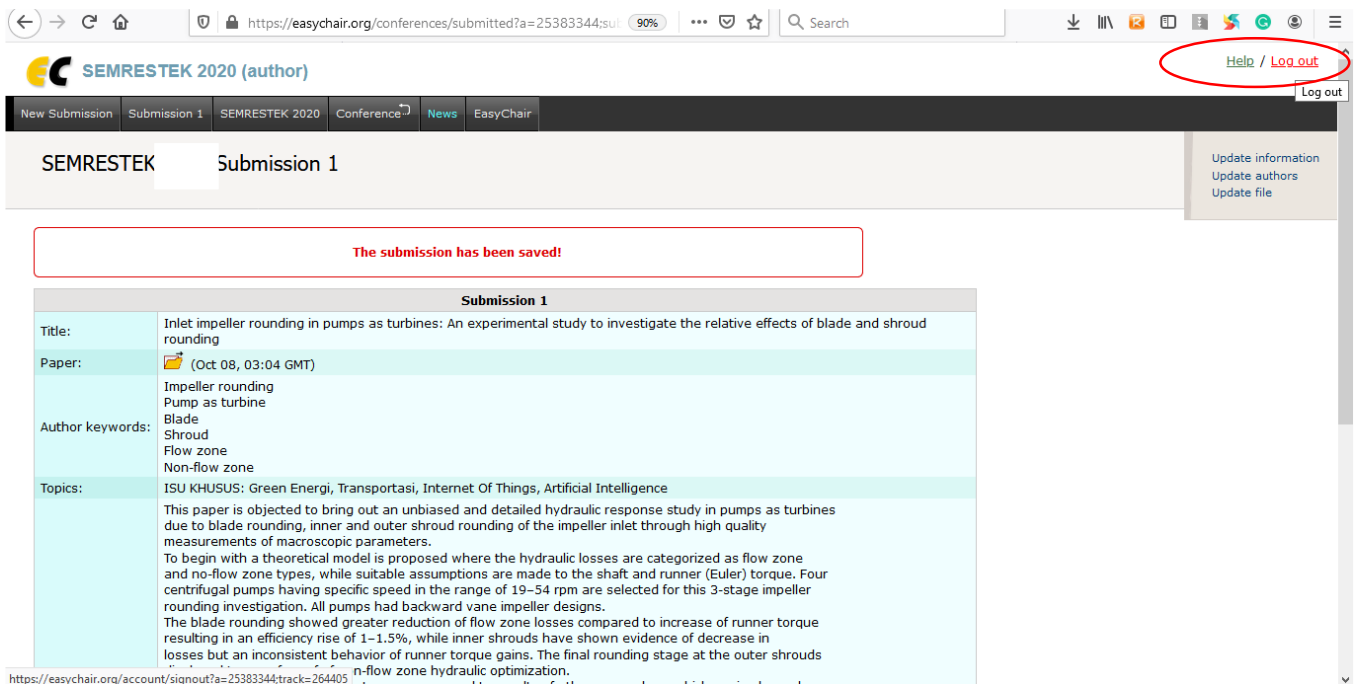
https://easychair.org/conferences/submitted?a=25383344;su 90% ••• Search

SEMRESTEK 2020 (author)

Help / Log out

Log out

New Submission | Submission 1 | SEMRESTEK 2020 | Conference | News | EasyChair

SEMRESTEK Submission 1

Update information
Update authors
Update file

The submission has been saved!

| Submission 1 | |
|---|---|
| Title: | Inlet impeller rounding in pumps as turbines: An experimental study to investigate the relative effects of blade and shroud rounding |
| Paper: | (Oct 08, 03:04 GMT) |
| Author keywords: | Impeller rounding<br>Pump as turbine<br>Blade<br>Shroud<br>Flow zone<br>Non-flow zone |
| Topics: | ISU KHUSUS: Green Energi, Transportasi, Internet Of Things, Artificial Intelligence |
| | This paper is objected to bring out an unbiased and detailed hydraulic response study in pumps as turbines due to blade rounding, inner and outer shroud rounding of the impeller inlet through high quality measurements of macroscopic parameters.<br>To begin with a theoretical model is proposed where the hydraulic losses are categorized as flow zone and no-flow zone types, while suitable assumptions are made to the shaft and runner (Euler) torque. Four centrifugal pumps having specific speed in the range of 19–54 rpm are selected for this 3-stage impeller rounding investigation. All pumps had backward vane impeller designs.<br>The blade rounding showed greater reduction of flow zone losses compared to increase of runner torque resulting in an efficiency rise of 1–1.5%, while inner shrouds have shown evidence of decrease in losses but an inconsistent behavior of runner torque gains. The final rounding stage at the outer shrouds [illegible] n-flow zone hydraulic optimization. |

https://easychair.org/account/signout?a=25383344;track=264405